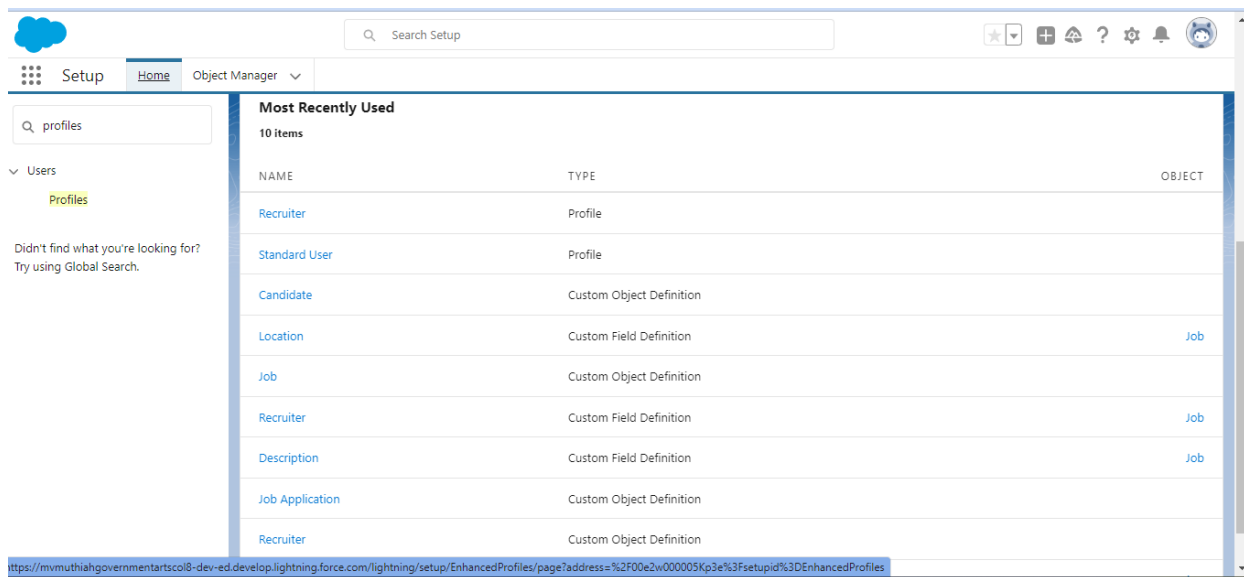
Search Setup

Setup
Home
Object Manager

profiles

Users
Profiles

Didn't find what you're looking for? Try using Global Search.

Most Recently Used
10 items

| NAME | TYPE | OBJECT |
|---|---|---|
| Recruiter | Profile | |
| Standard User | Profile | |
| Candidate | Custom Object Definition | |
| Location | Custom Field Definition | Job |
| Job | Custom Object Definition | |
| Recruiter | Custom Field Definition | Job |
| Description | Custom Field Definition | Job |
| Job Application | Custom Object Definition | |
| Recruiter | Custom Object Definition | |

https://mvmuthiahgovernmentartscol8-dev-ed.develop.lightning.force.com/lightning/setup/EnhancedProfiles/page?address=%2F00e2w000005Kp3e%3Fsetupid%3DEnhancedProfiles